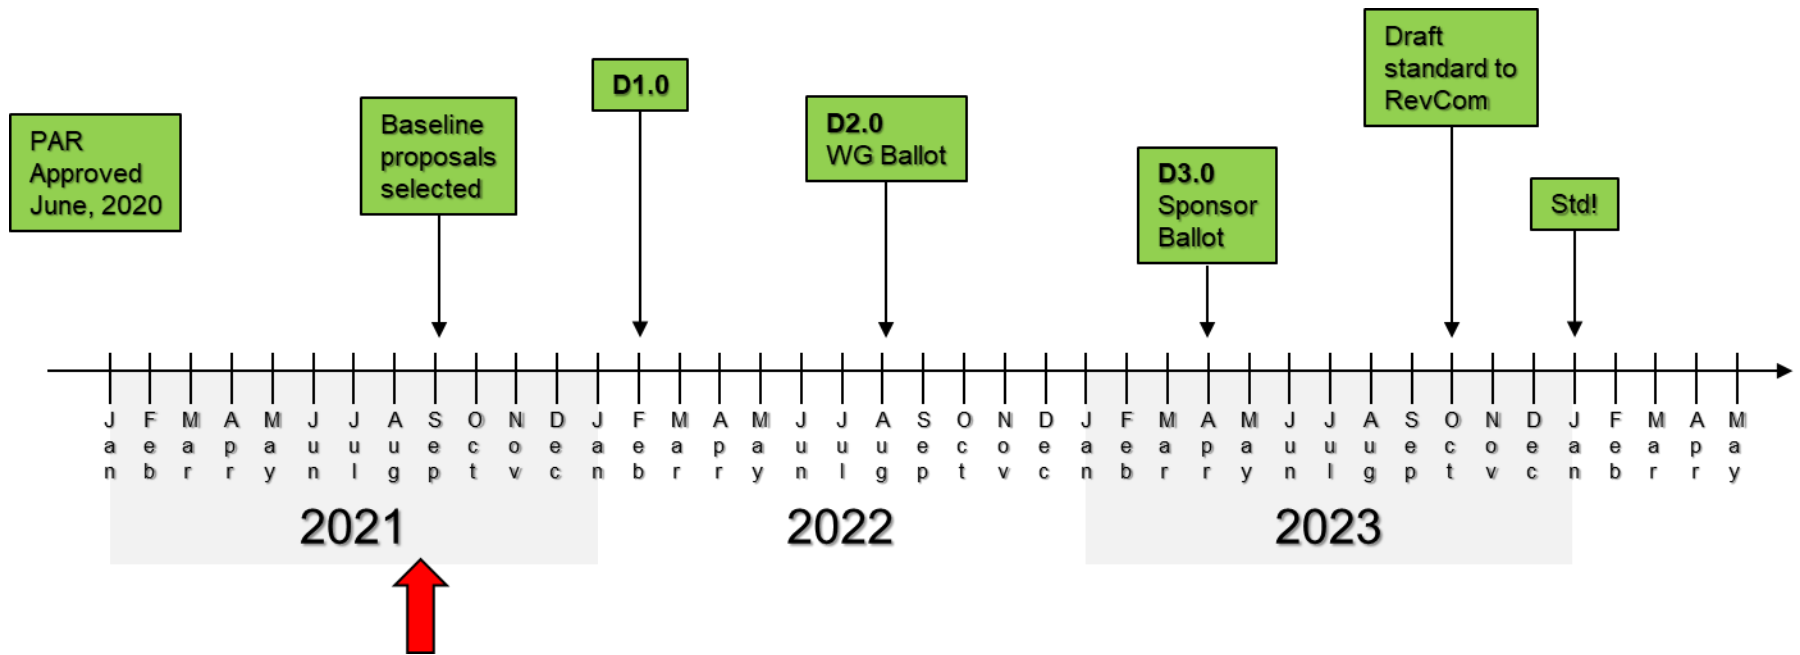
PAR Approved June, 2020

Baseline proposals selected

D1.0

D2.0 WG Ballot

D3.0 Sponsor Ballot

Draft standard to RevCom

Std!

Jan Feb Mar Apr May Jun Jul Aug Sep Oct Nov Dec Jan Feb Mar Apr May Jun Jul Aug Sep Oct Nov Dec Jan Feb Mar Apr May Jun Jul Aug Sep Oct Nov Dec Jan Feb Mar Apr May

2021

2022

2023